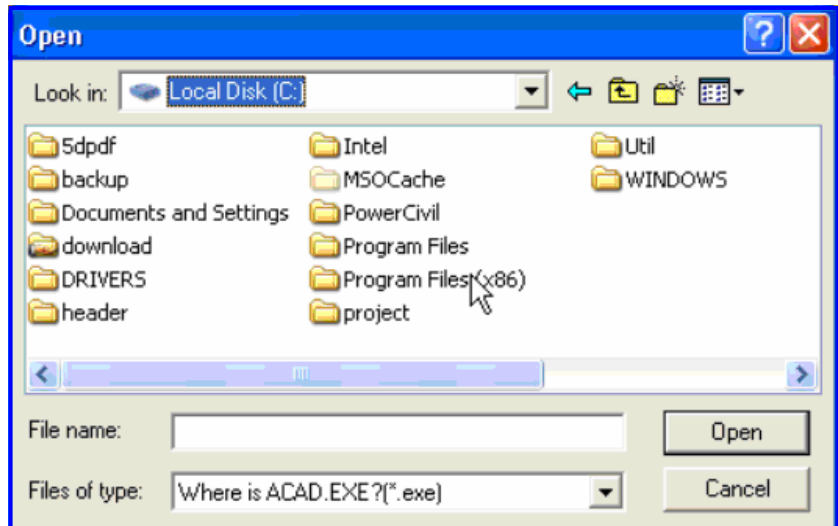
Open

Look in: Local Disk (C:)

5dpdf
backup
Documents and Settings
download
DRIVERS
header

Intel
MSOCache
PowerCivil
Program Files
Program Files (x86)
project

Util
WINDOWS

File name:
Files of type: Where is ACAD.EXE?(*.exe)

Open
Cancel